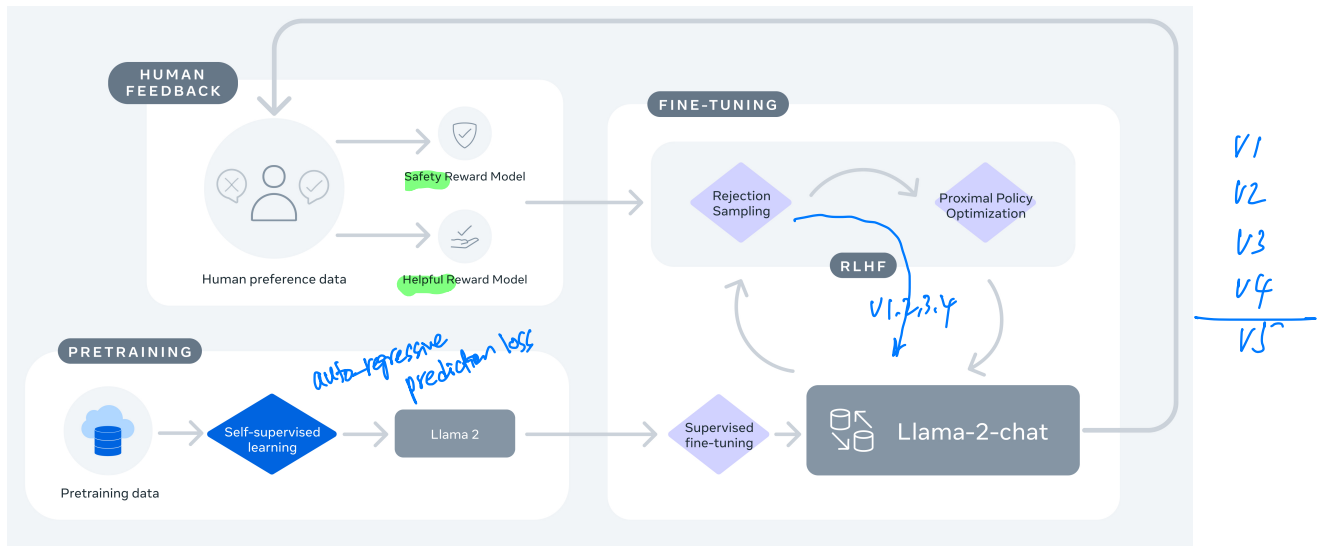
HUMAN FEEDBACK

Safety Reward Model

Helpful Reward Model

Human preference data

FINE-TUNING

Rejection Sampling

Proximal Policy Optimization

RLHF

V1,2,3,4

PRETRAINING

auto regressive prediction loss

Pretraining data

Self-supervised learning

Llama 2

Supervised fine-tuning

Llama-2-chat

V1
V2
V3
V4
V5